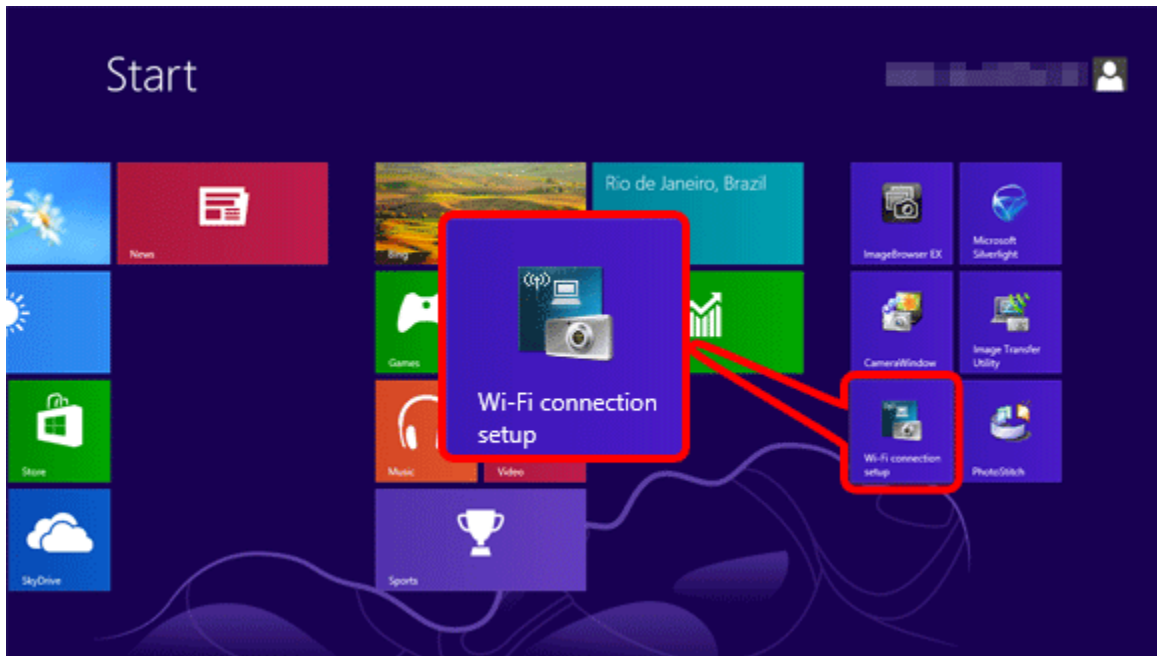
Start

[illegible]

News

Store

SkyDrive

Bing

Rio de Janeiro, Brazil

Games

Music

Video

Sports

Wi-Fi connection setup

ImageBrowser EX

Microsoft Silverlight

CameraWindow

Image Transfer Utility

Wi-Fi connection setup

PhotoStitch